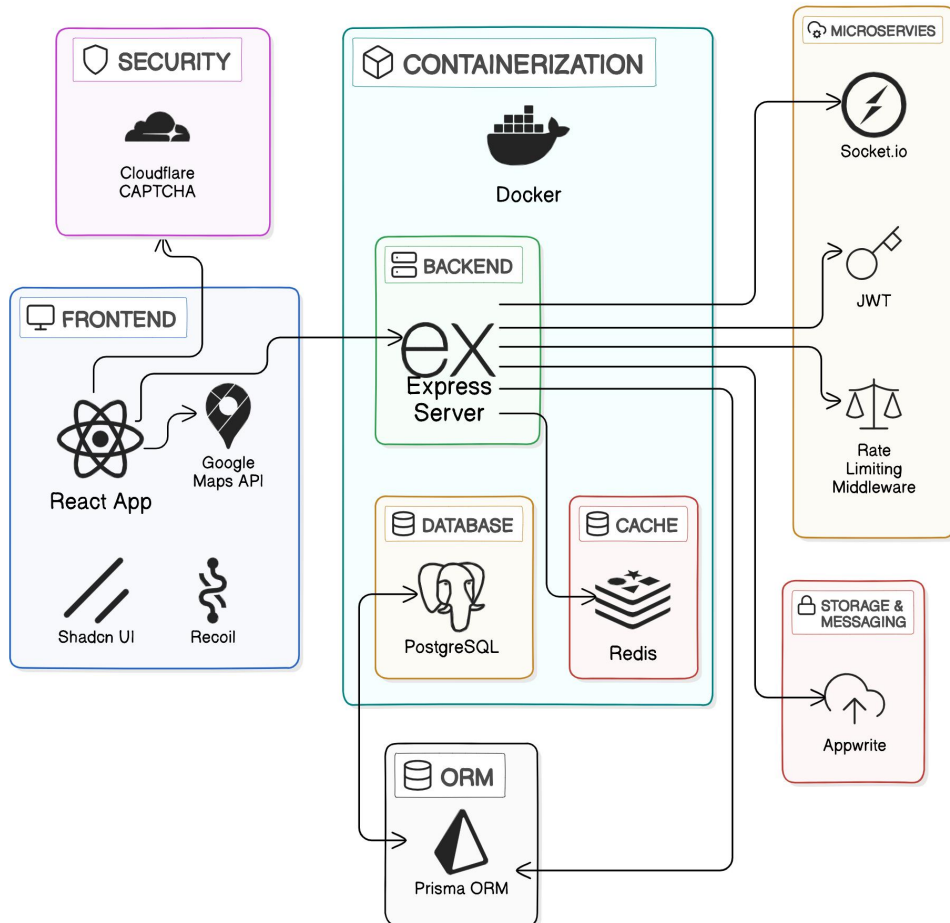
SECURITY

Cloudflare CAPTCHA

CONTAINERIZATION

Docker

MICROSERVIES

Socket.io

JWT

Rate Limiting Middleware

BACKEND

ex

Express Server

FRONTEND

React App

Google Maps API

Shadcn UI

Recoil

DATABASE

PostgreSQL

CACHE

Redis

STORAGE & MESSAGING

Appwrite

ORM

Prisma ORM